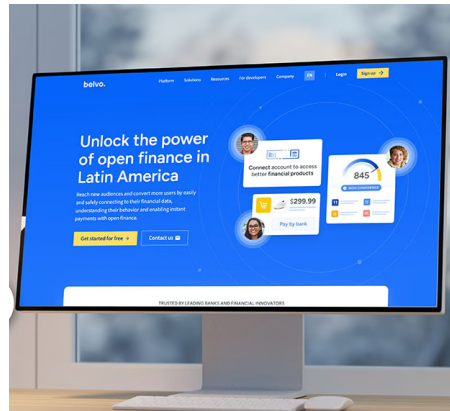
belvo.

Platform Solutions Resources For developers Company EN Login Sign up

Unlock the power of open finance in Latin America

Reach new audiences and convert more users by easily and safely connecting to their financial data, understanding their behavior and enabling instant payments with open finance.

Get started for free →

Contact us

Connect account to access better financial products

845

$299.99

Pay by bank

TRUSTED BY LEADING BANKS AND FINANCIAL INNOVATORS